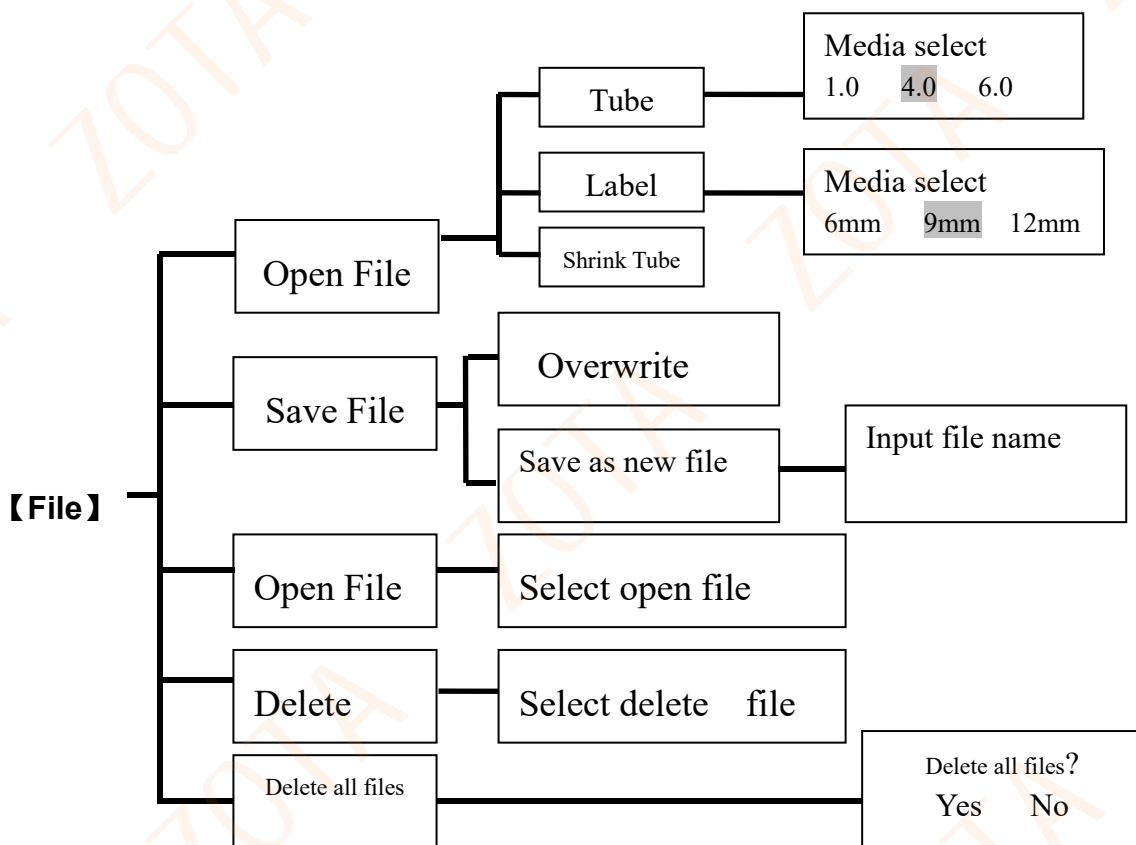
【File】

Open File

Tube

Media select
1.0 4.0 6.0

Label

Media select
6mm 9mm 12mm

Shrink Tube

Save File

Overwrite

Save as new file

Input file name

Open File

Select open file

Delete

Select delete file

Delete all files

Delete all files?
Yes No